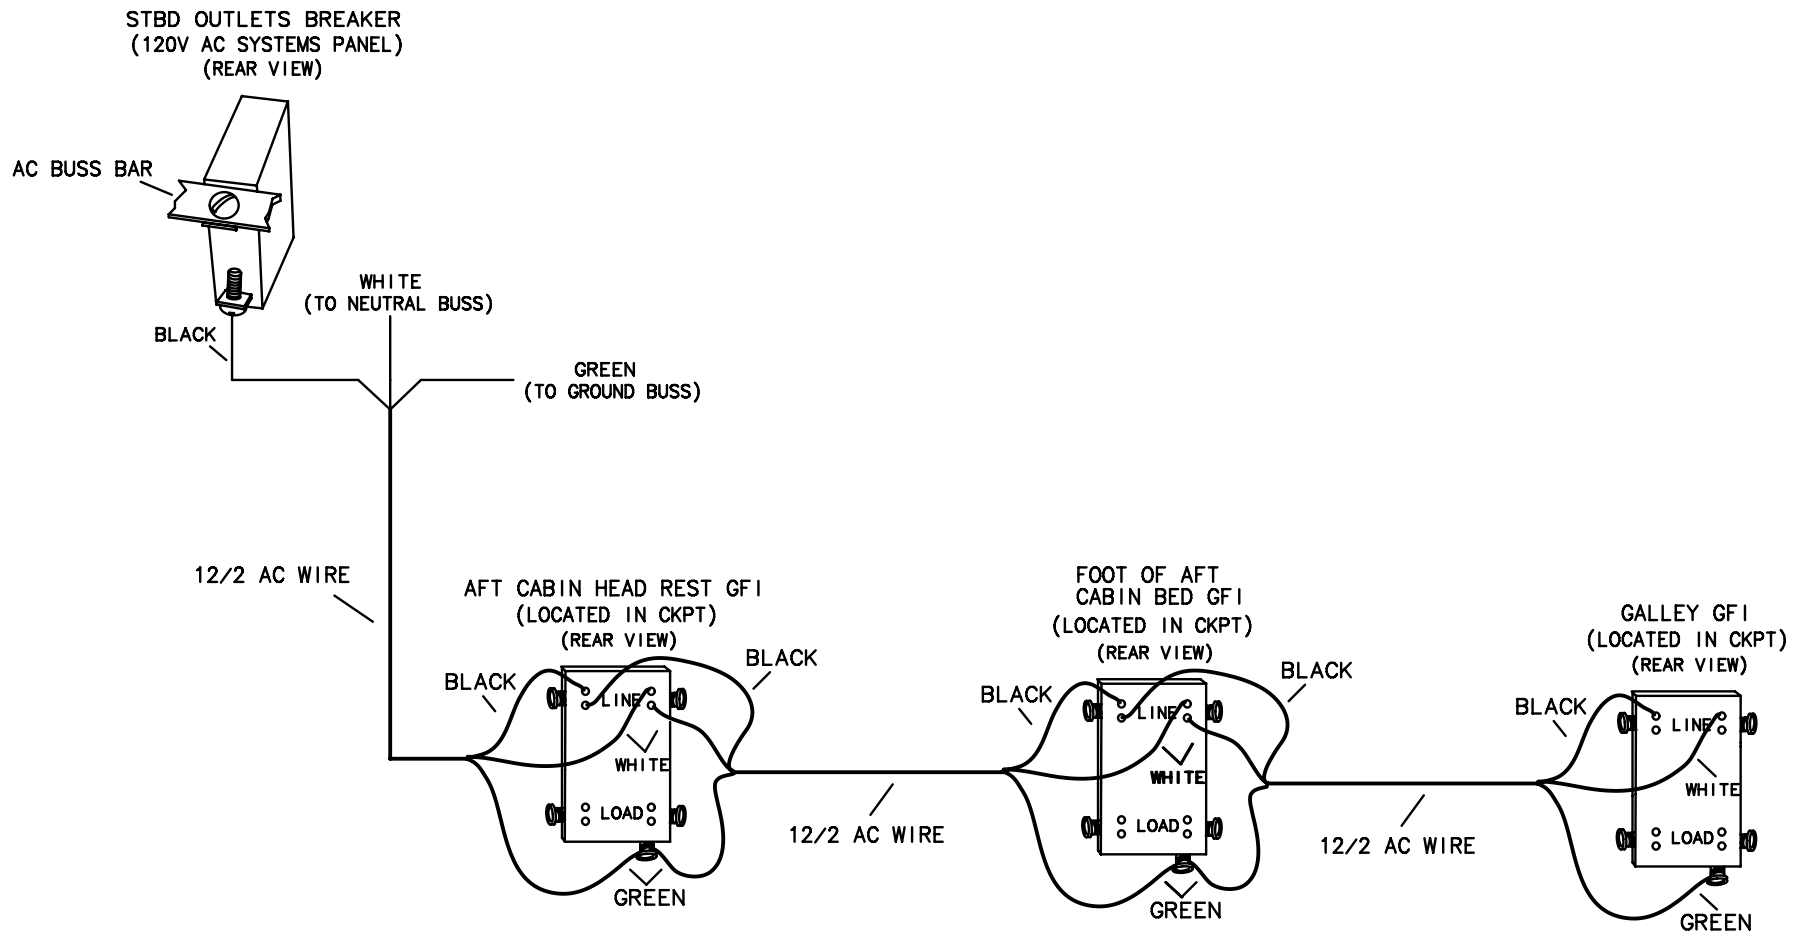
STBD OUTLETS BREAKER
(120V AC SYSTEMS PANEL)
(REAR VIEW)

AC BUSS BAR

WHITE
(TO NEUTRAL BUSS)

BLACK

GREEN
(TO GROUND BUSS)

12/2 AC WIRE

AFT CABIN HEAD REST GFI
(LOCATED IN CKPT)
(REAR VIEW)

BLACK

BLACK

LINE

WHITE

LOAD

GREEN

12/2 AC WIRE

FOOT OF AFT
CABIN BED GFI
(LOCATED IN CKPT)
(REAR VIEW)

BLACK

BLACK

LINE

WHITE

LOAD

GREEN

12/2 AC WIRE

GALLEY GFI
(LOCATED IN CKPT)
(REAR VIEW)

BLACK

LINE

WHITE

LOAD

GREEN